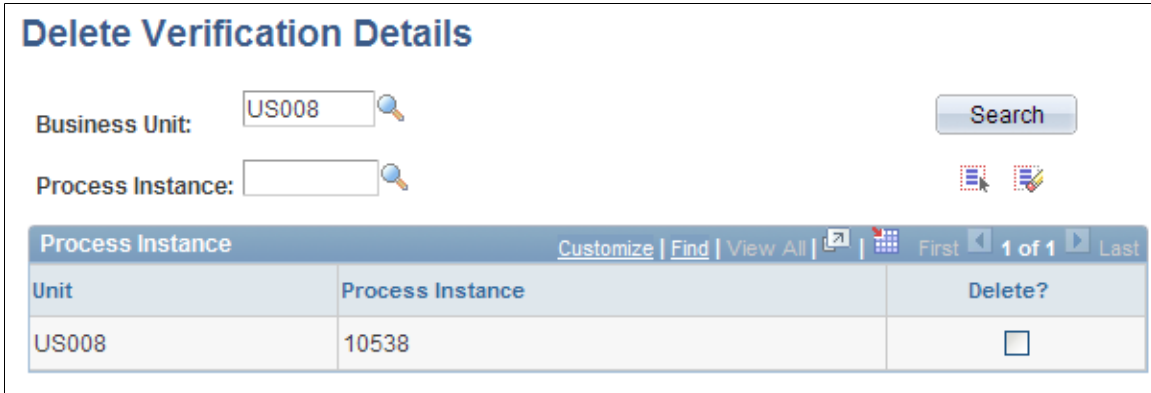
Delete Verification Details

Business Unit: US008

Search

Process Instance:

Process Instance Customize | Find | View All | First 1 of 1 Last

| Unit | Process Instance | Delete? |
|---|---|---|
| US008 | 10538 | |